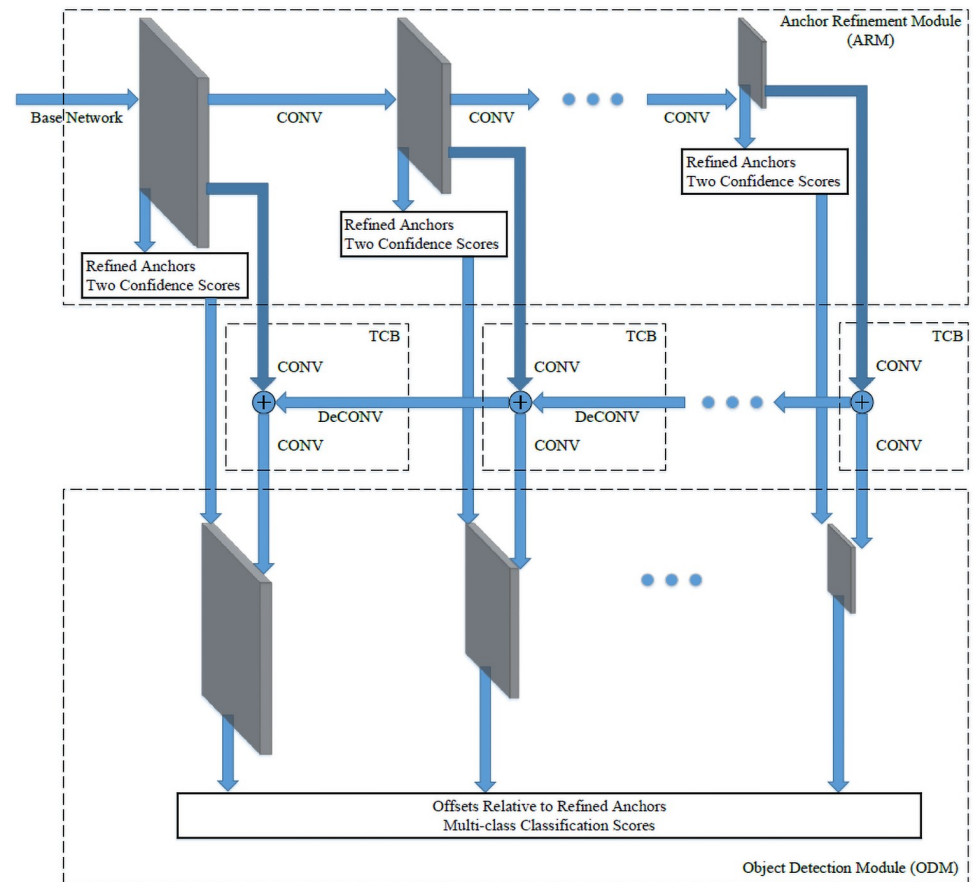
Anchor Refinement Module (ARM)

Base Network

CONV

CONV

CONV

Refined Anchors
Two Confidence Scores

Refined Anchors
Two Confidence Scores

Refined Anchors
Two Confidence Scores

TCB

CONV

DeCONV

CONV

TCB

CONV

DeCONV

CONV

TCB

CONV

CONV

Offsets Relative to Refined Anchors
Multi-class Classification Scores

Object Detection Module (ODM)